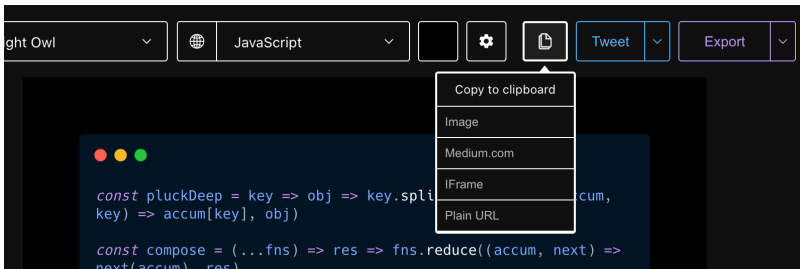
ight Owl

JavaScript

Tweet

Export

Copy to clipboard

Image

Medium.com

IFrame

Plain URL

const pluckDeep = key => obj => key.spli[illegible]ccum, key) => accum[key], obj)

const compose = (...fns) => res => fns.reduce((accum, next) => next(accum), res)